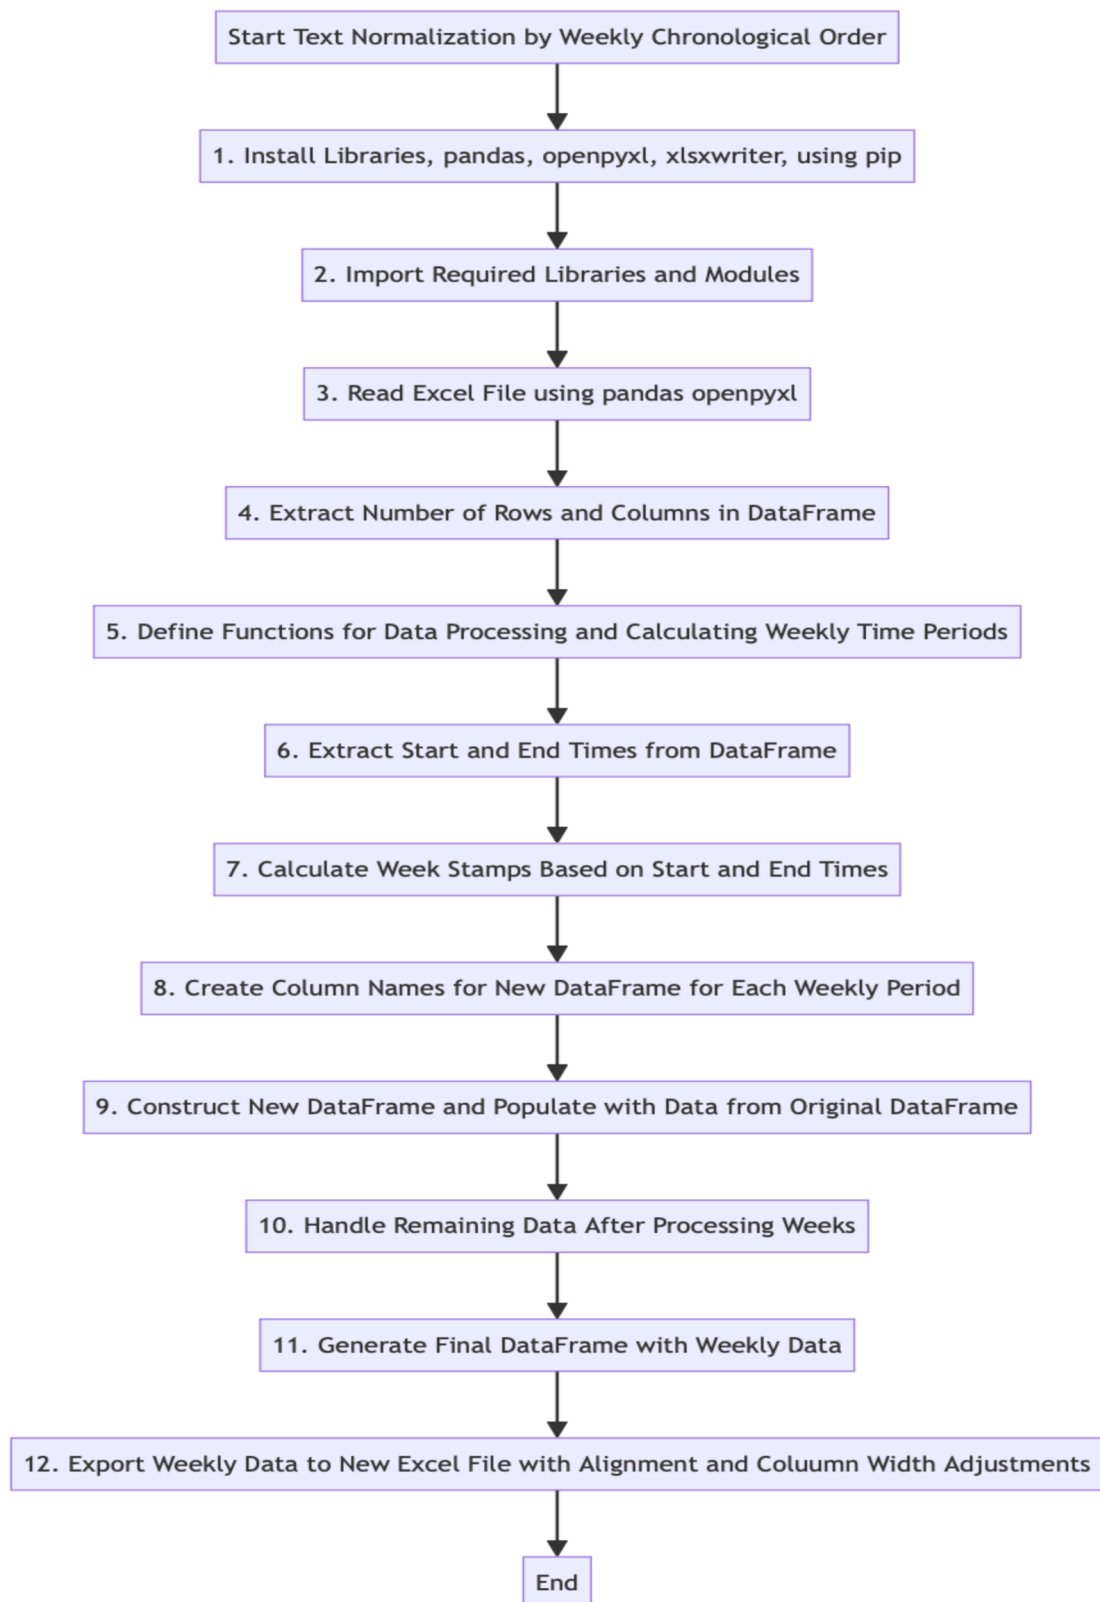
Start Text Normalization by Weekly Chronological Order

1. Install Libraries, pandas, openpyxl, xlsxwriter, using pip

2. Import Required Libraries and Modules

3. Read Excel File using pandas openpyxl

4. Extract Number of Rows and Columns in DataFrame

5. Define Functions for Data Processing and Calculating Weekly Time Periods

6. Extract Start and End Times from DataFrame

7. Calculate Week Stamps Based on Start and End Times

8. Create Column Names for New DataFrame for Each Weekly Period

9. Construct New DataFrame and Populate with Data from Original DataFrame

10. Handle Remaining Data After Processing Weeks

11. Generate Final DataFrame with Weekly Data

12. Export Weekly Data to New Excel File with Alignment and Coluumn Width Adjustments

End